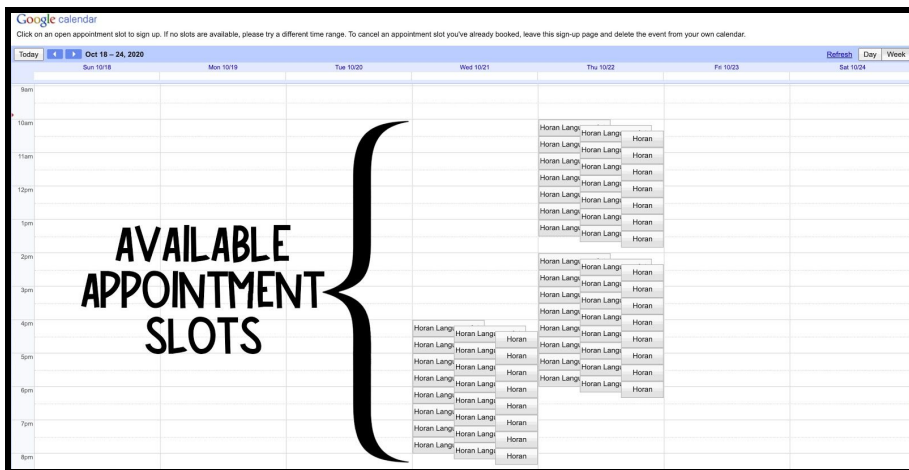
Google calendar

Click on an open appointment slot to sign up. If no slots are available, please try a different time range. To cancel an appointment slot you've already booked, leave this sign-up page and delete the event from your own calendar.

Today Oct 18 – 24, 2020 Refresh Day Week

Sun 10/18 Mon 10/19 Tue 10/20 Wed 10/21 Thu 10/22 Fri 10/23 Sat 10/24

9am
10am
11am
12pm
1pm
2pm
3pm
4pm
5pm
6pm
7pm
8pm

AVAILABLE APPOINTMENT SLOTS

Horan Langu Horan Langu Horan
Horan Langu Horan Langu Horan
Horan Langu Horan Langu Horan
Horan Langu Horan Langu Horan
Horan Langu Horan Langu Horan
Horan Langu Horan Langu Horan

Horan Langu Horan Langu Horan
Horan Langu Horan Langu Horan
Horan Langu Horan Langu Horan
Horan Langu Horan Langu Horan
Horan Langu Horan Langu Horan
Horan Langu Horan Langu Horan
Horan Langu Horan Langu Horan
Horan Langu Horan Langu Horan

Horan Langu Horan Langu Horan
Horan Langu Horan Langu Horan
Horan Langu Horan Langu Horan
Horan Langu Horan Langu Horan
Horan Langu Horan Langu Horan
Horan Langu Horan Langu Horan
Horan Langu Horan Langu Horan
Horan Langu Horan Langu Horan